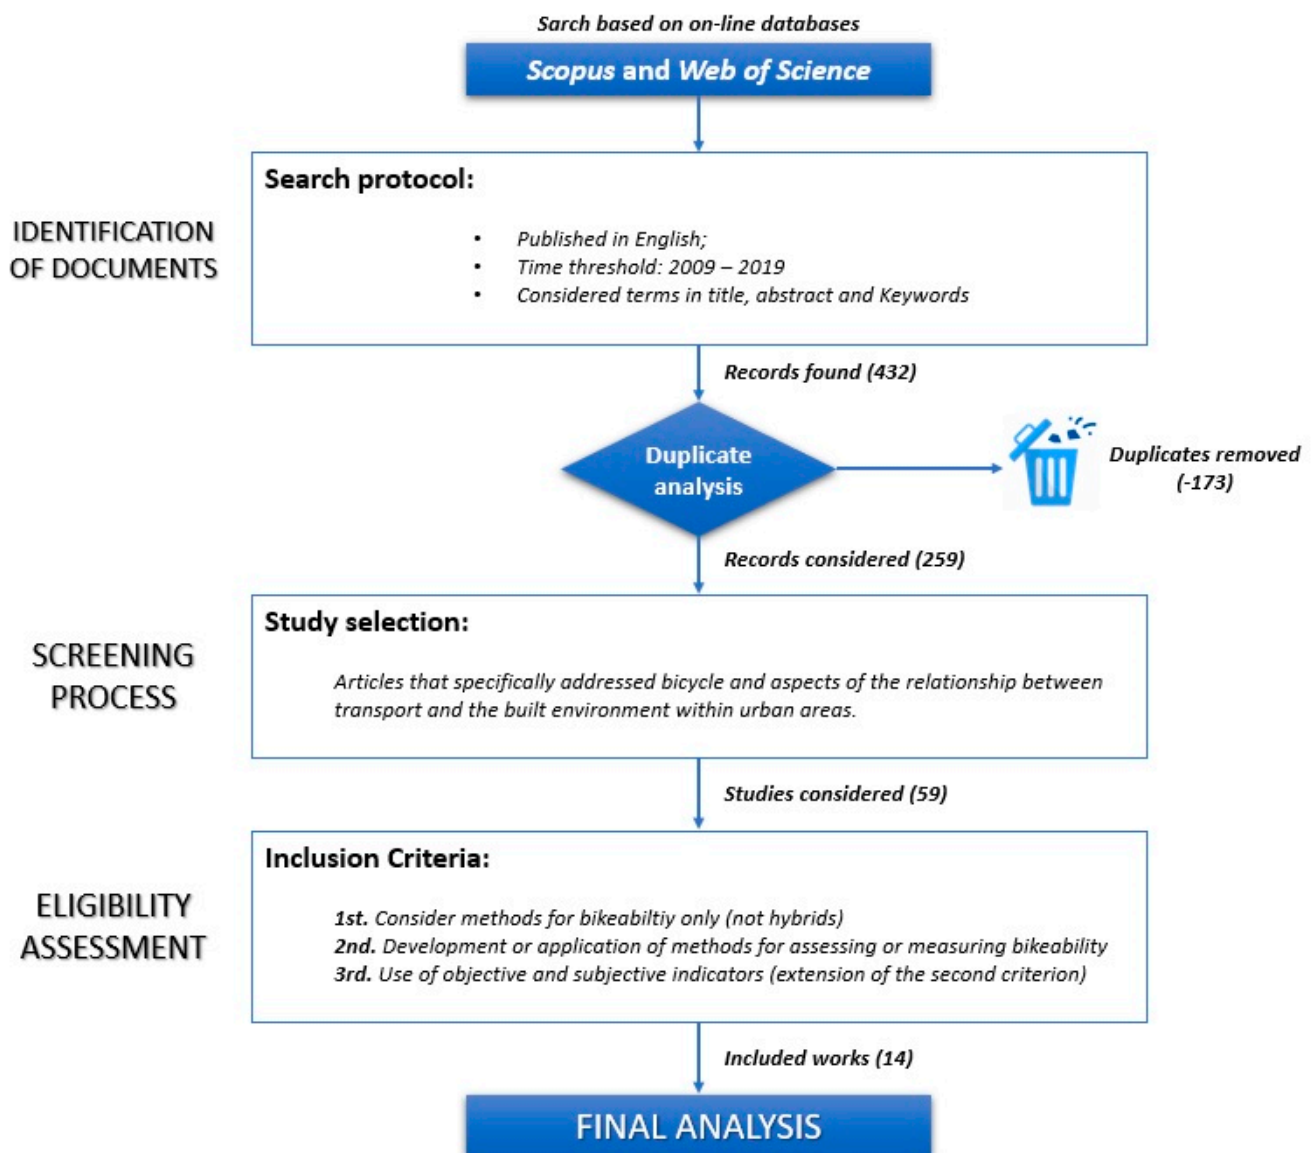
Sarch based on on-line databases

Scopus and Web of Science

IDENTIFICATION OF DOCUMENTS

Search protocol:

- Published in English;
- Time threshold: 2009 – 2019
- Considered terms in title, abstract and Keywords

Records found (432)

Duplicate analysis

Duplicates removed (-173)

Records considered (259)

SCREENING PROCESS

Study selection:

Articles that specifically addressed bicycle and aspects of the relationship between transport and the built environment within urban areas.

Studies considered (59)

ELIGIBILITY ASSESSMENT

Inclusion Criteria:

1st. Consider methods for bikeabiltiy only (not hybrids)
2nd. Development or application of methods for assessing or measuring bikeability
3rd. Use of objective and subjective indicators (extension of the second criterion)

Included works (14)

FINAL ANALYSIS